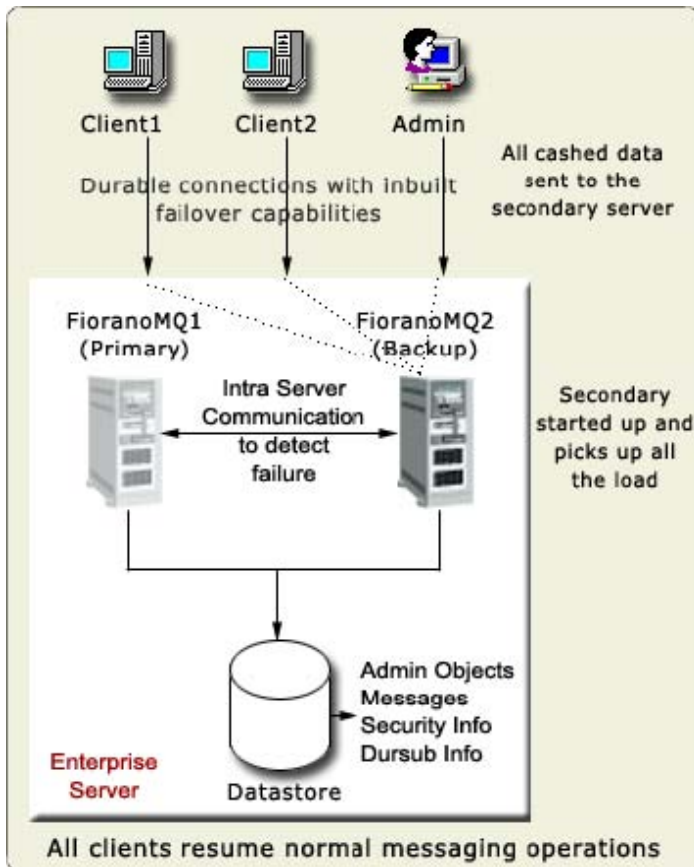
Client1

Client2

Admin

All cashed data sent to the secondary server

Durable connections with inbuilt failover capabilities

FioranoMQ1 (Primary)

FioranoMQ2 (Backup)

Intra Server Communication to detect failure

Secondary started up and picks up all the load

Admin Objects
Messages
Security Info
Dursub Info

Enterprise Server

Datastore

All clients resume normal messaging operations